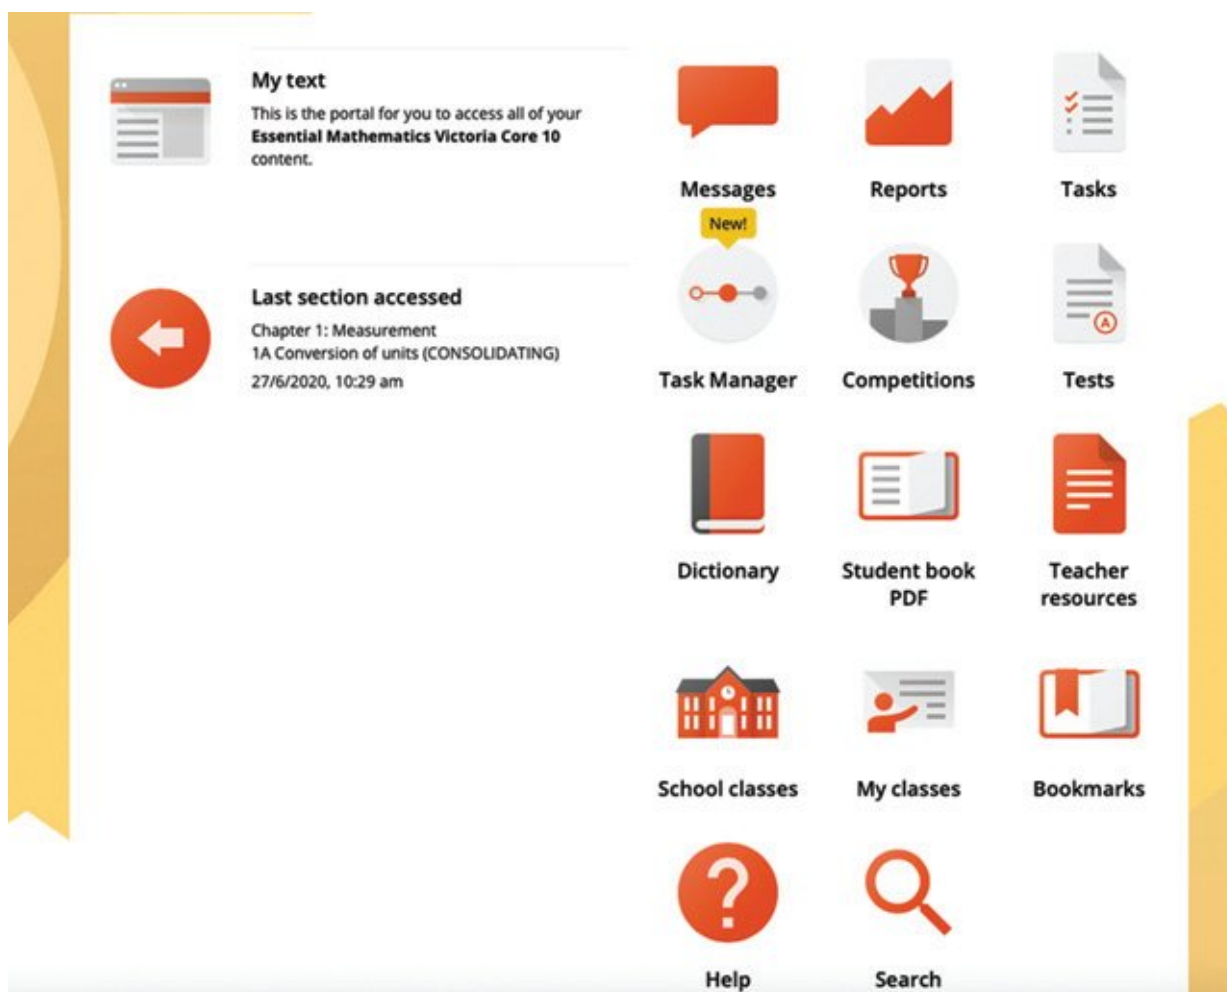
My text

This is the portal for you to access all of your **Essential Mathematics Victoria Core 10** content.

Last section accessed

Chapter 1: Measurement
1A Conversion of units (CONSOLIDATING)
27/6/2020, 10:29 am

Messages

Reports

Tasks

New!

Task Manager

Competitions

Tests

Dictionary

Student book PDF

Teacher resources

School classes

My classes

Bookmarks

Help

Search